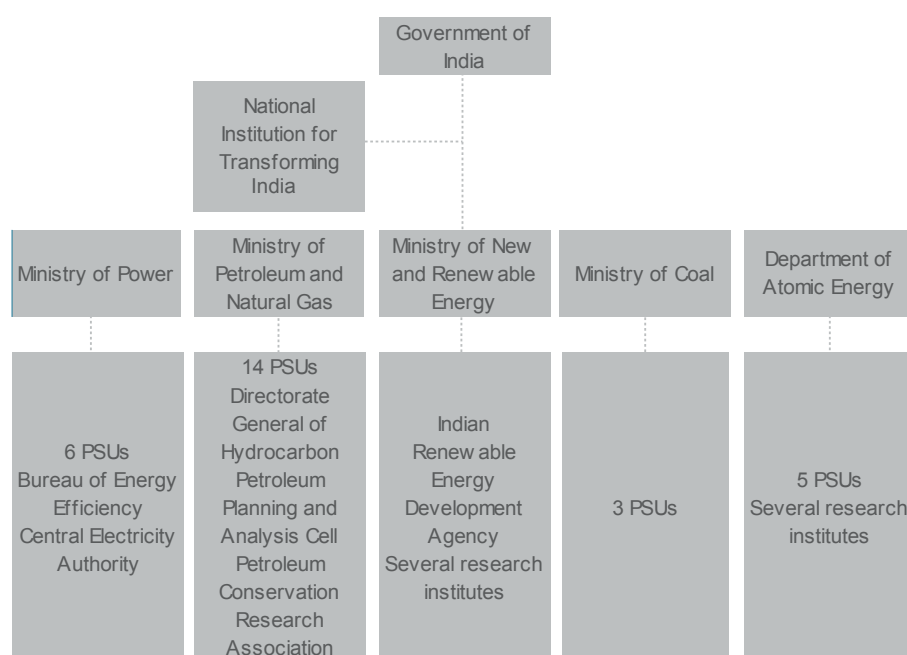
Government of India

National Institution for Transforming India

Ministry of Power

Ministry of Petroleum and Natural Gas

Ministry of New and Renewable Energy

Ministry of Coal

Department of Atomic Energy

6 PSUs
Bureau of Energy Efficiency
Central Electricity Authority

14 PSUs
Directorate General of Hydrocarbon
Petroleum Planning and Analysis Cell
Petroleum Conservation Research Association

Indian Renewable Energy Development Agency
Several research institutes

3 PSUs

5 PSUs
Several research institutes